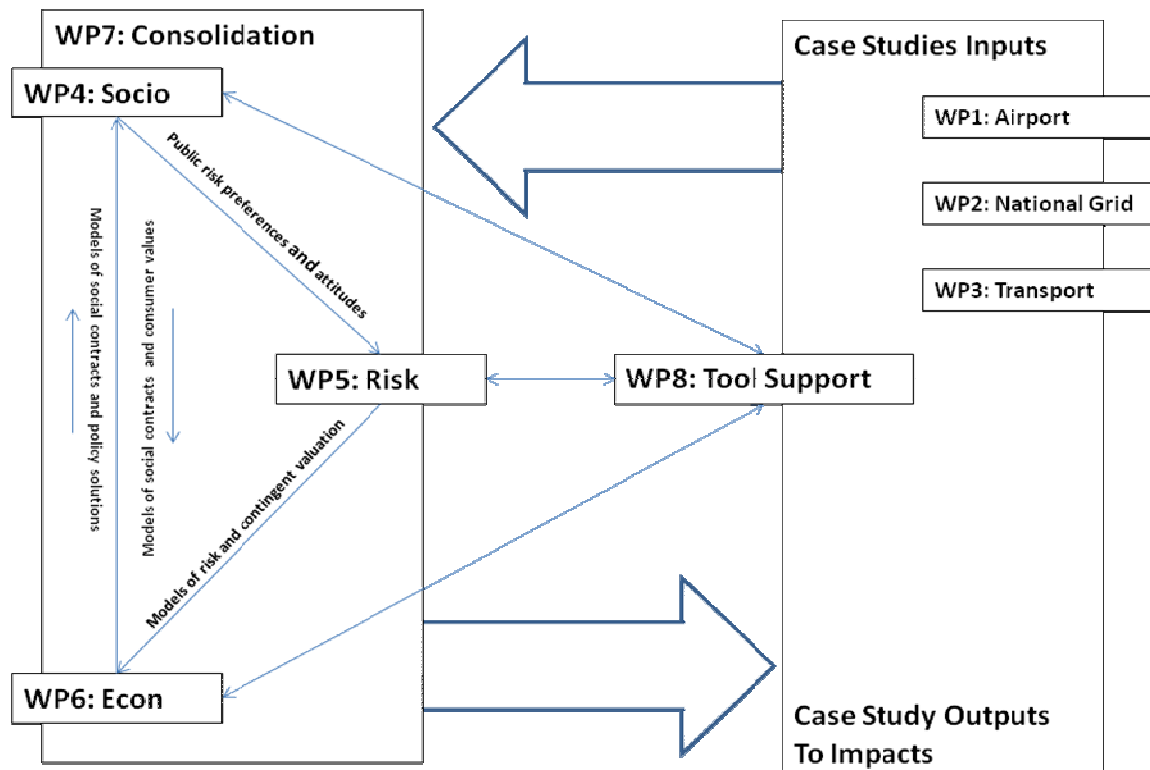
WP7: Consolidation

WP4: Socio

Public risk preferences and attitudes

Models of social contracts and policy solutions

Models of social contracts and consumer values

WP5: Risk

Models of risk and contingent valuation

WP6: Econ

Case Studies Inputs

WP1: Airport

WP2: National Grid

WP3: Transport

WP8: Tool Support

Case Study Outputs To Impacts